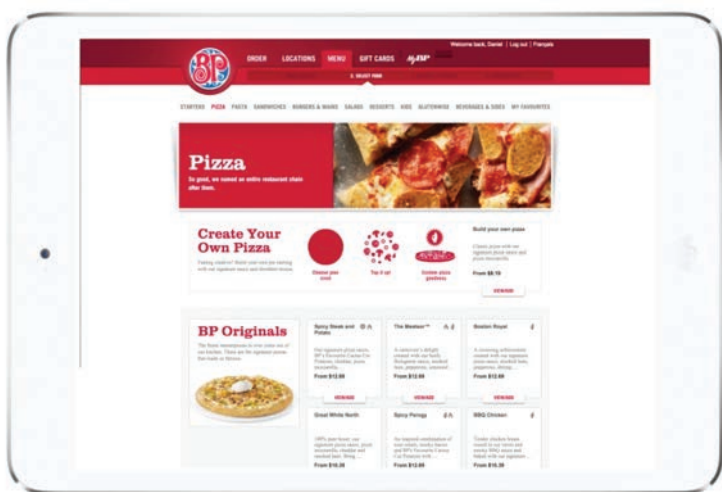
BP

ORDER LOCATIONS MENU GIFT CARDS MyBP

Welcome back, Daniel | Log out | Français

2. SELECT ITEMS

STARTERS PIZZA PASTA SANDWICHES BURGERS & WRAPS SALADS DESSERTS KIDS GLUTENWISE BEVERAGES & SIDES MY FAVOURITES

Pizza

So good, we named an entire restaurant chain after them.

Create Your Own Pizza

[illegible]

Choose your crust

Top it off

Unlock pizza goodness

Build your own pizza

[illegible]

From $8.19

VIEW/ADD

BP Originals

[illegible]

Spicy Steak and Potato

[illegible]

From $12.69

VIEW/ADD

The Meateor™

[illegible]

From $12.69

VIEW/ADD

Boston Royal

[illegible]

From $12.69

VIEW/ADD

Great White North

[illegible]

From $10.39

Spicy Perogy

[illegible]

From $12.69

BBQ Chicken

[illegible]

From $10.39